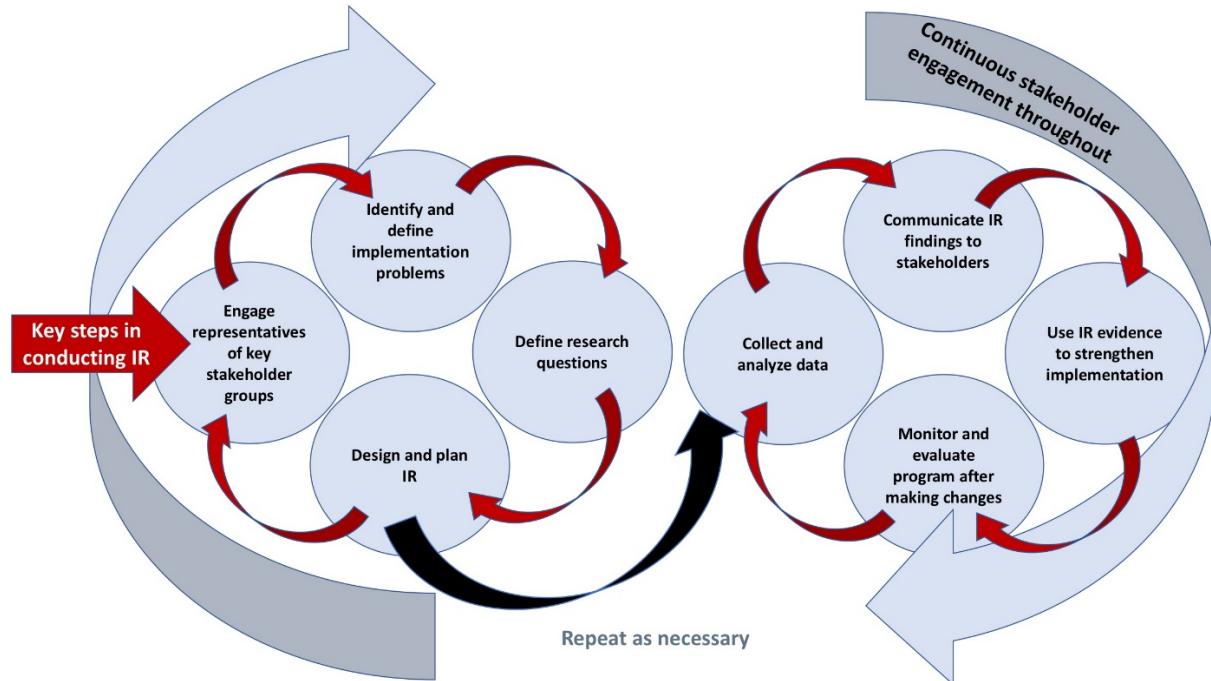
Continuous stakeholder engagement throughout

Key steps in conducting IR

Engage representatives of key stakeholder groups

Identify and define implementation problems

Define research questions

Design and plan IR

Collect and analyze data

Communicate IR findings to stakeholders

Use IR evidence to strengthen implementation

Monitor and evaluate program after making changes

Repeat as necessary